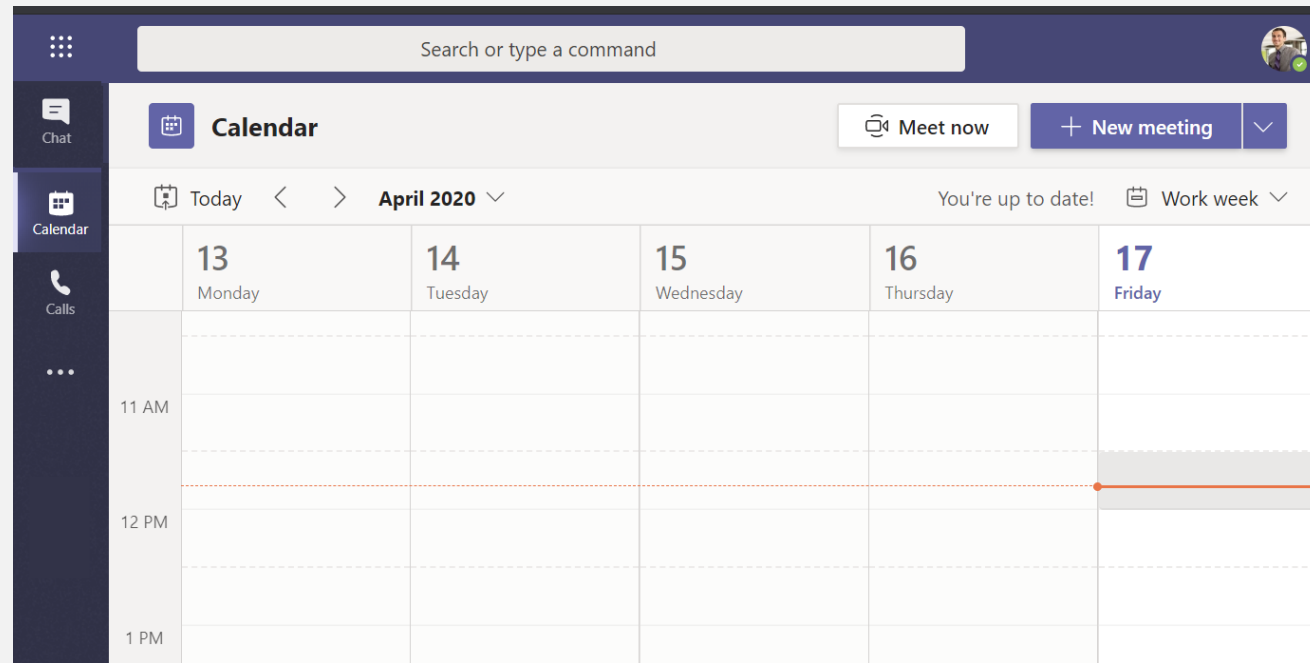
Search or type a command

Chat

Calendar

Calls

...

Calendar

Meet now

+ New meeting

Today

April 2020

You're up to date!

Work week

13
Monday

14
Tuesday

15
Wednesday

16
Thursday

17
Friday

11 AM

12 PM

1 PM